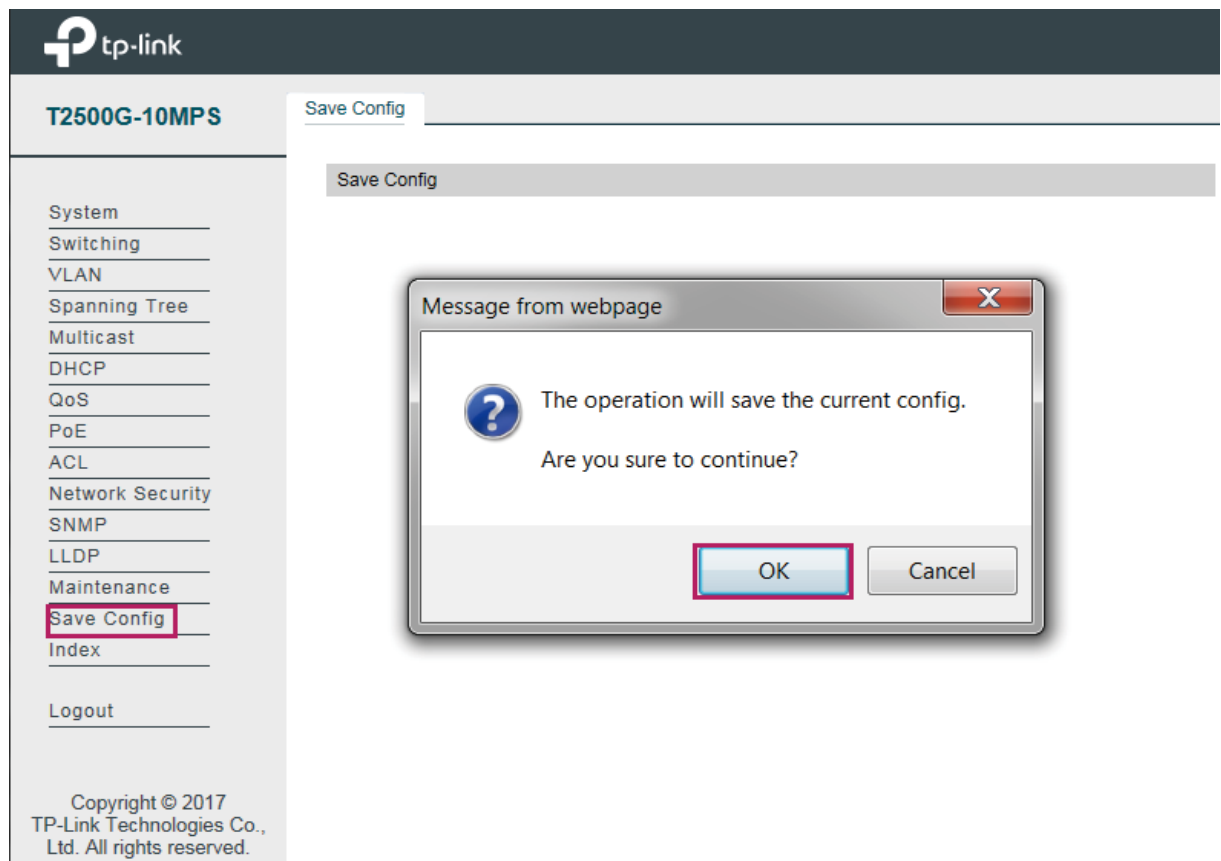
tp-link

T2500G-10MPS

Save Config

Save Config

System
Switching
VLAN
Spanning Tree
Multicast
DHCP
QoS
PoE
ACL
Network Security
SNMP
LLDP
Maintenance
Save Config
Index

Logout

Copyright © 2017 TP-Link Technologies Co., Ltd. All rights reserved.

Message from webpage

The operation will save the current config.

Are you sure to continue?

OK

Cancel